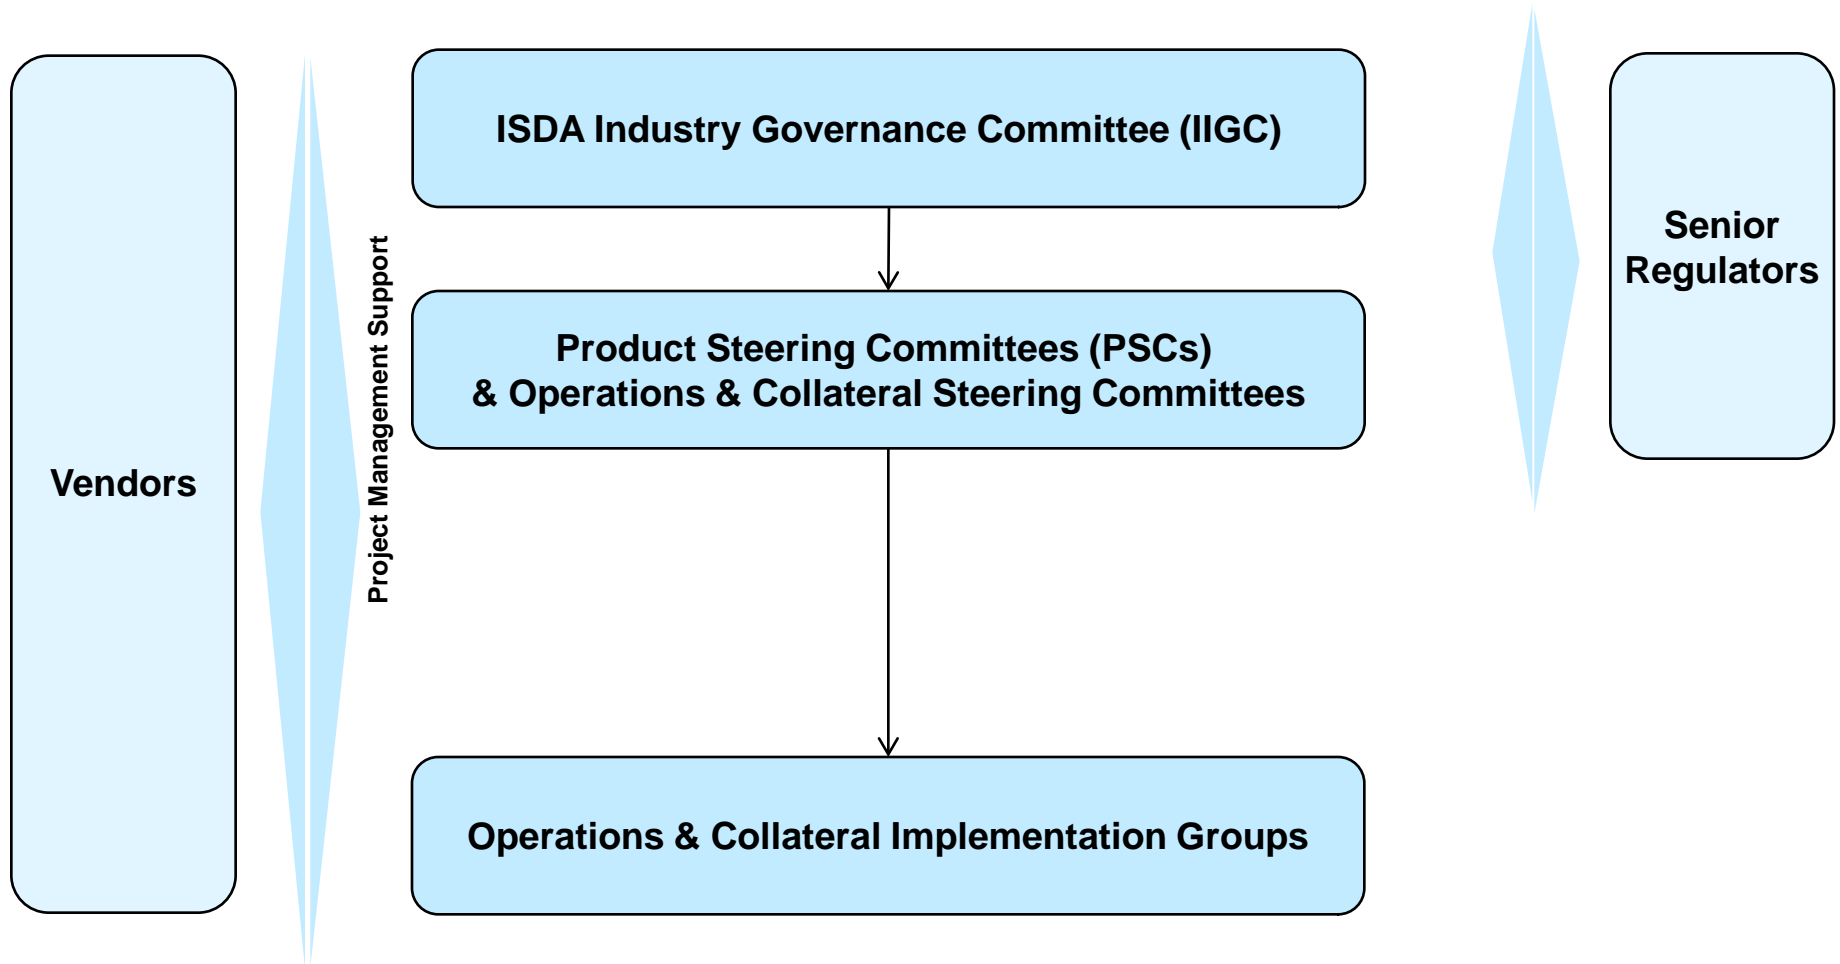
Vendors

Project Management Support

ISDA Industry Governance Committee (IIGC)

Product Steering Committees (PSCs)
& Operations & Collateral Steering Committees

Operations & Collateral Implementation Groups

Senior Regulators